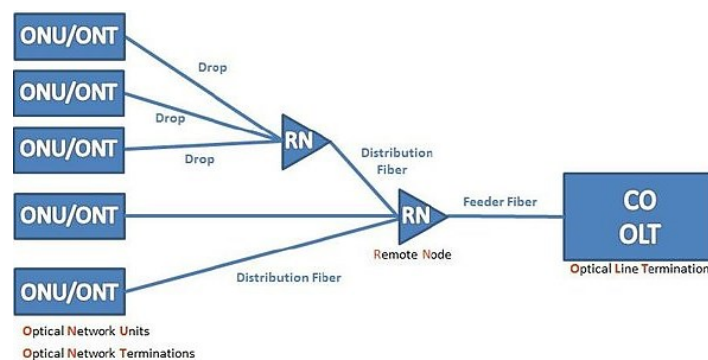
ONU/ONT

ONU/ONT

ONU/ONT

ONU/ONT

ONU/ONT

Drop

Drop

Drop

RN

Distribution Fiber

RN

Remote Node

Distribution Fiber

Feeder Fiber

CO
OLT

Optical Line Termination

Optical Network Units
Optical Network Terminations